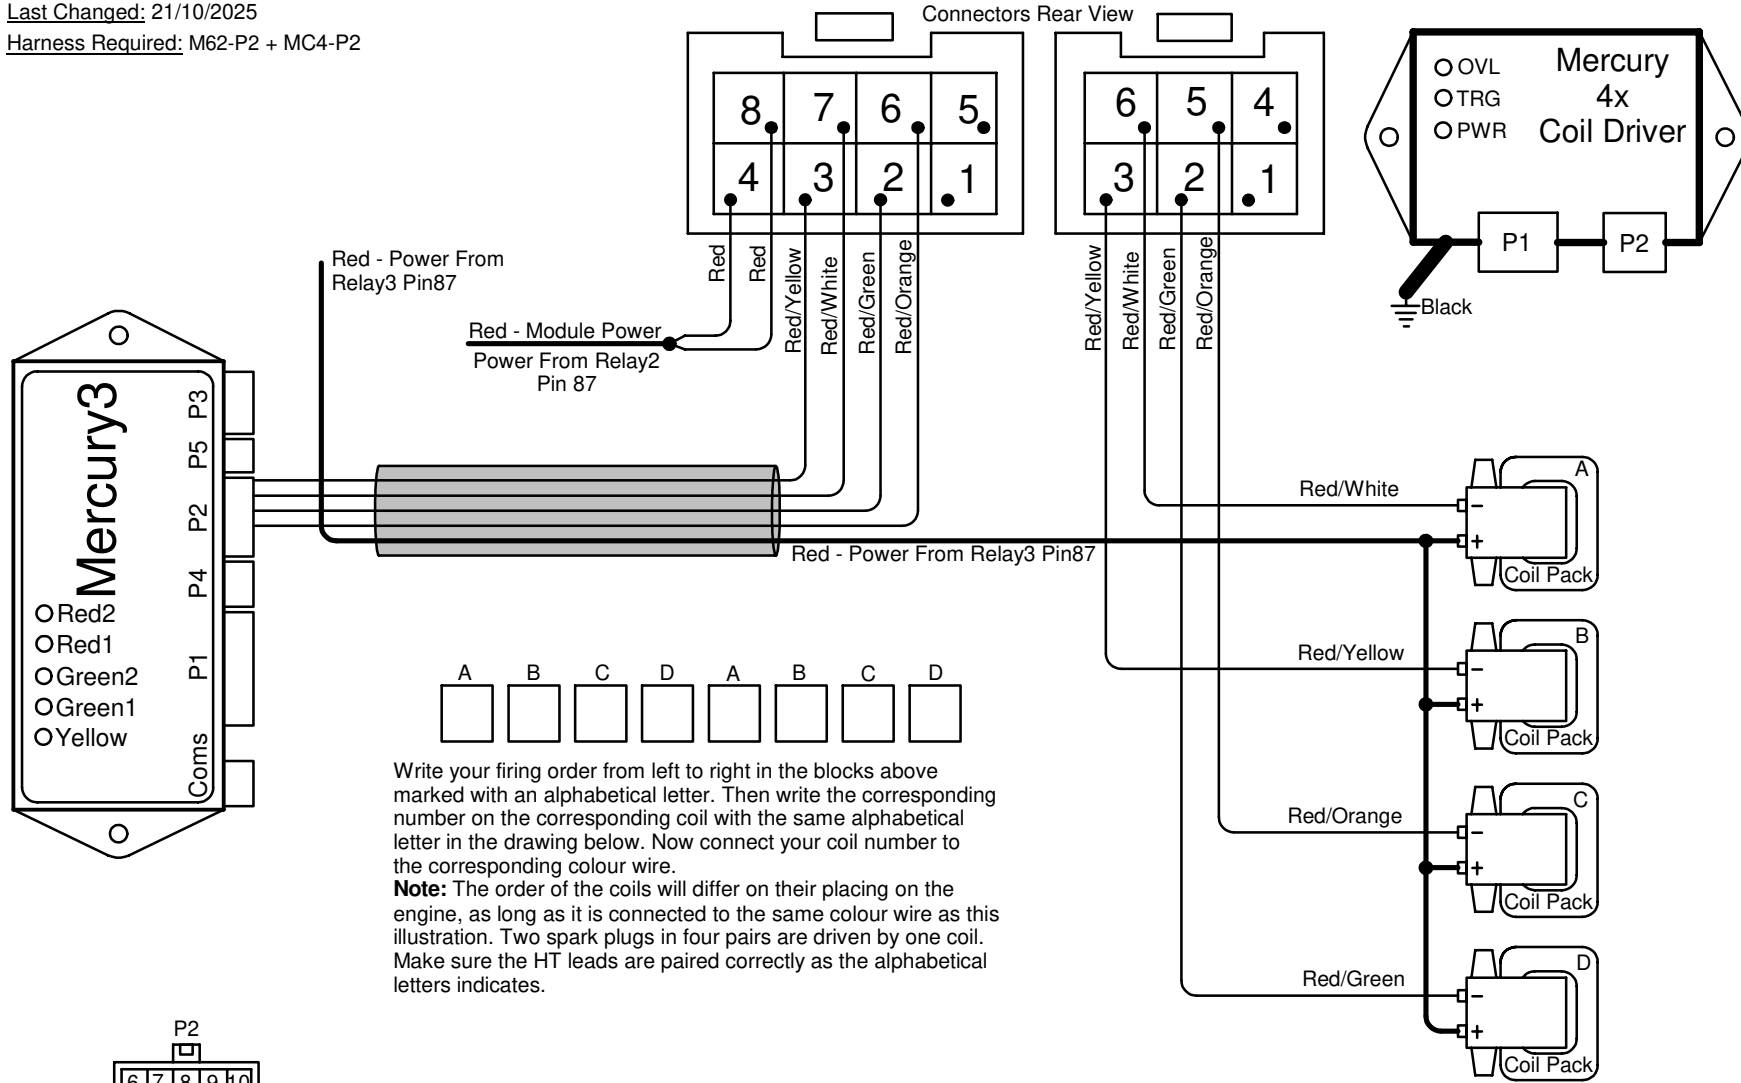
Last Changed: 21/10/2025
Harness Required: M62-P2 + MC4-P2

Connectors Rear View

| 8 | 7 | 6 | 5 |
|---|---|---|---|
| 4 | 3 | 2 | 1 |

| 6 | 5 | 4 |
|---|---|---|
| 3 | 2 | 1 |

Red
Red
Red/Yellow
Red/White
Red/Green
Red/Orange

Red/Yellow
Red/White
Red/Green
Red/Orange

OVL
TRG
PWR
Mercury
4x
Coil Driver
P1
P2
Black

Red - Power From Relay3 Pin87

Red - Module Power
Power From Relay2 Pin 87

Mercury3
P3
P5
P2
P4
P1
Coms
Red2
Red1
Green2
Green1
Yellow

Red - Power From Relay3 Pin87

Red/White
A
Coil Pack
Red/Yellow
B
Coil Pack
Red/Orange
C
Coil Pack
Red/Green
D
Coil Pack

| A | B | C | D | A | B | C | D |
|---|---|---|---|---|---|---|---|
| | | | | | | | |

Write your firing order from left to right in the blocks above marked with an alphabetical letter. Then write the corresponding number on the corresponding coil with the same alphabetical letter in the drawing below. Now connect your coil number to the corresponding colour wire.
Note: The order of the coils will differ on their placing on the engine, as long as it is connected to the same colour wire as this illustration. Two spark plugs in four pairs are driven by one coil. Make sure the HT leads are paired correctly as the alphabetical letters indicates.

P2
6 7 8 9 10